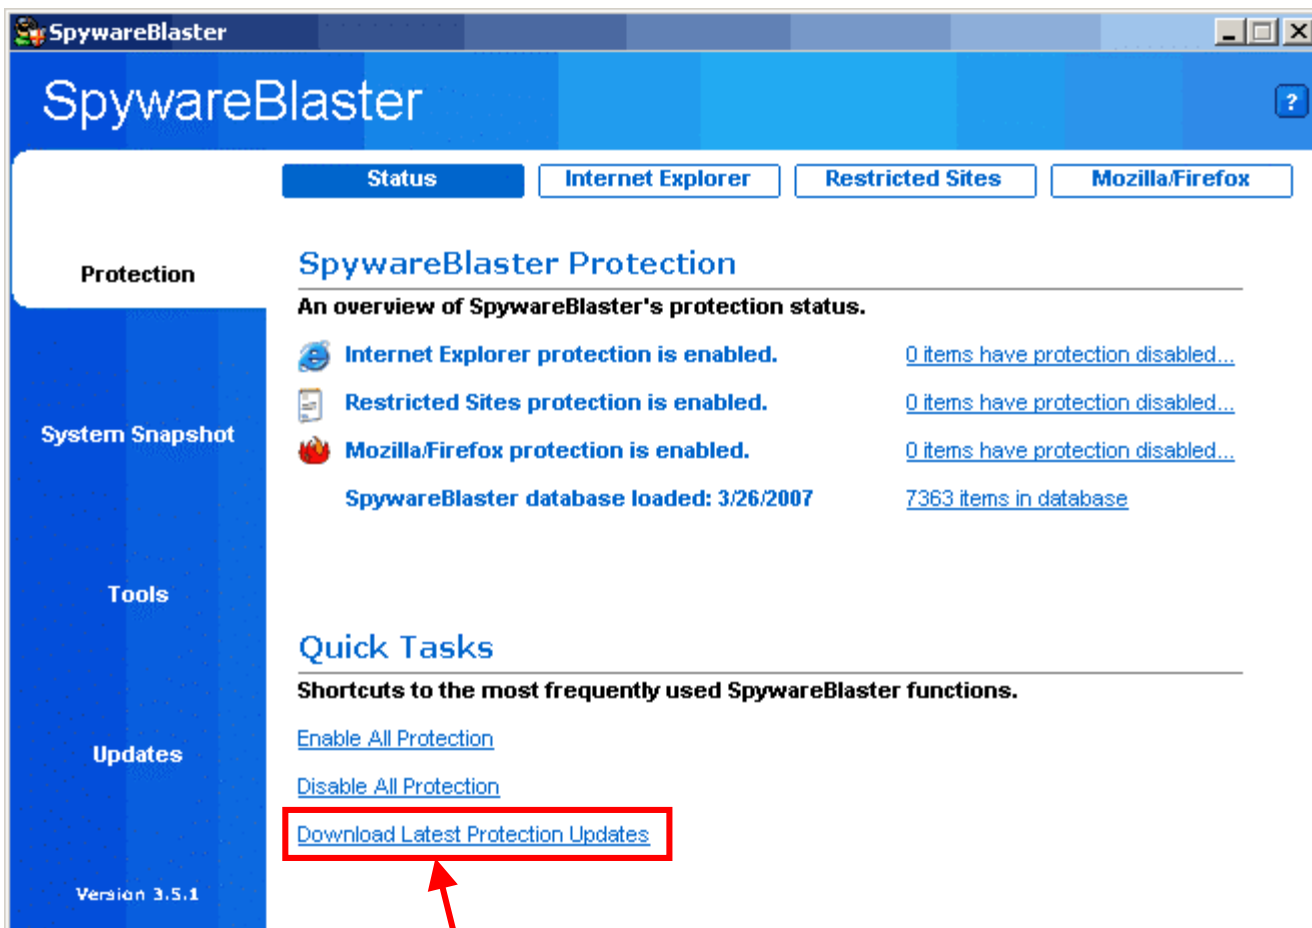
SpywareBlaster

SpywareBlaster

?

Status | Internet Explorer | Restricted Sites | Mozilla/Firefox

Protection

System Snapshot

Tools

Updates

Version 3.5.1

SpywareBlaster Protection

An overview of SpywareBlaster's protection status.

Internet Explorer protection is enabled. 0 items have protection disabled...

Restricted Sites protection is enabled. 0 items have protection disabled...

Mozilla/Firefox protection is enabled. 0 items have protection disabled...

SpywareBlaster database loaded: 3/26/2007 7363 items in database

Quick Tasks

Shortcuts to the most frequently used SpywareBlaster functions.

Enable All Protection

Disable All Protection

Download Latest Protection Updates